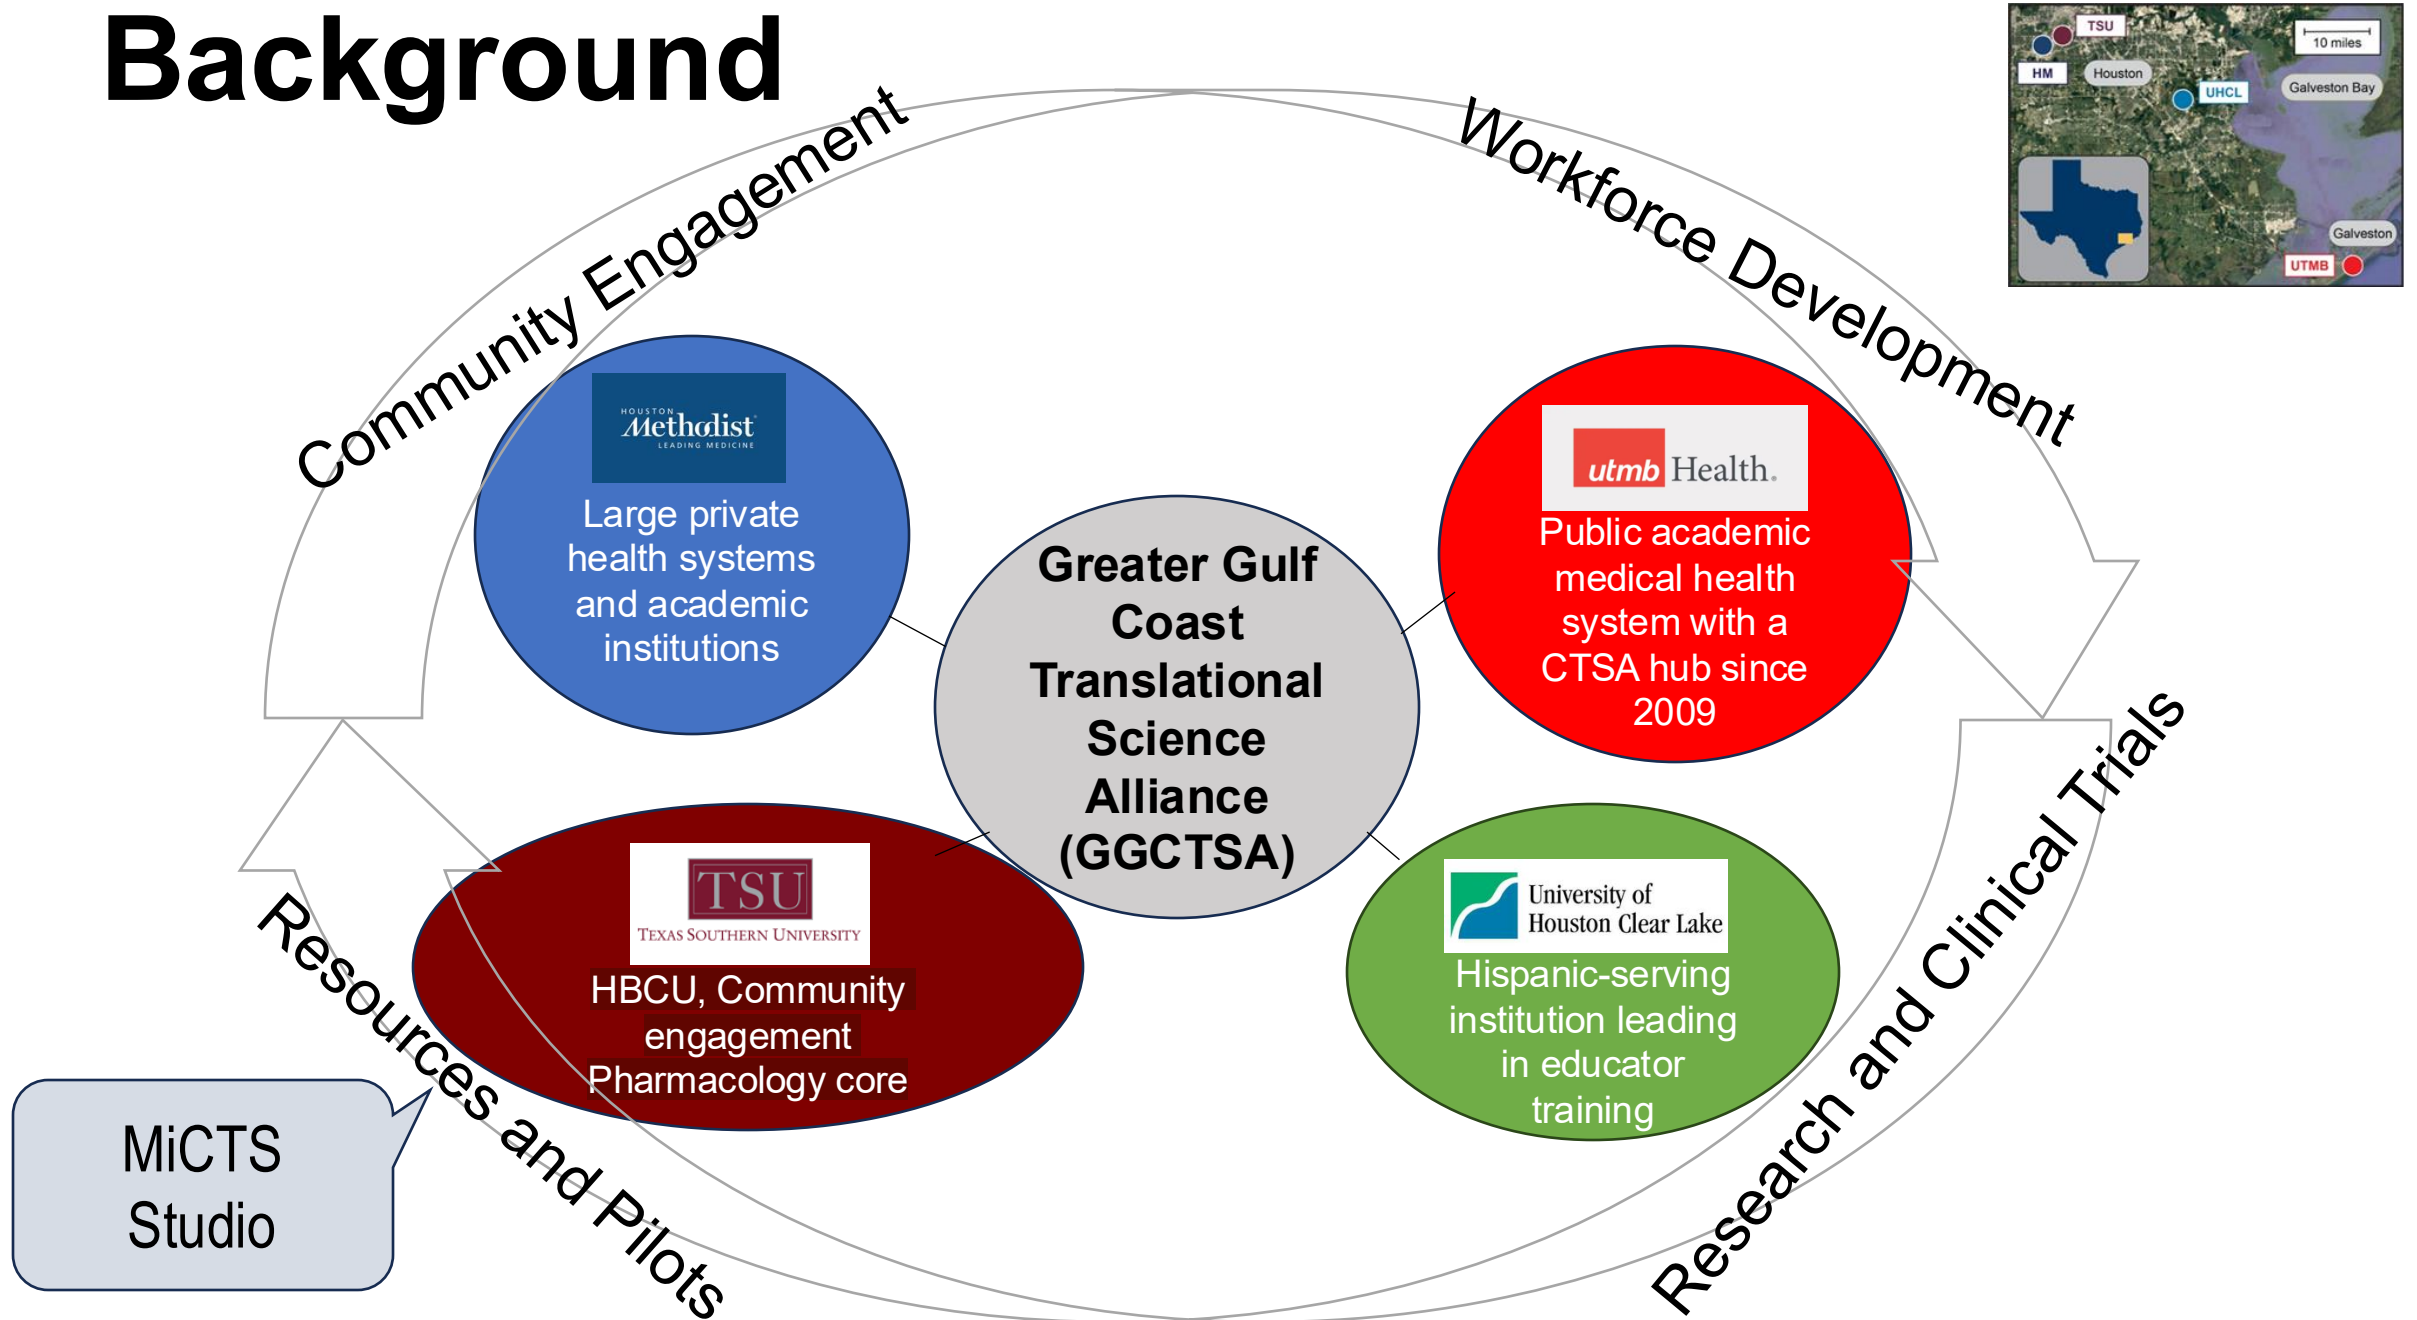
Background

TSU
10 miles
HM
Houston
UHCL
Galveston Bay
Galveston
UTMB

Community Engagement

Workforce Development

HOUSTON Methodist LEADING MEDICINE

Large private health systems and academic institutions

utmb Health.

Public academic medical health system with a CTSA hub since 2009

Greater Gulf Coast Translational Science Alliance (GGCTSA)

TSU
TEXAS SOUTHERN UNIVERSITY

HBCU, Community engagement Pharmacology core

University of Houston Clear Lake

Hispanic-serving institution leading in educator training

Research and Clinical Trials

Resources and Pilots

MiCTS Studio